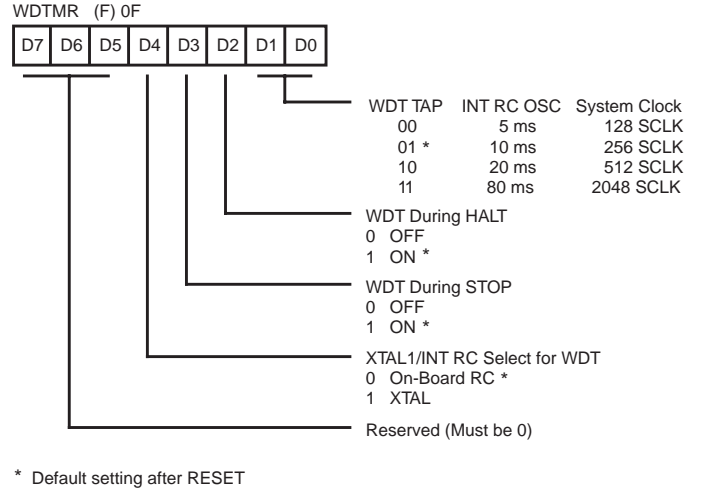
WDTMR (F) 0F

| D7 | D6 | D5 | D4 | D3 | D2 | D1 | D0 |
|---|---|---|---|---|---|---|---|

| WDT TAP | INT RC OSC | System Clock |
|---|---|---|
| 00 | 5 ms | 128 SCLK |
| 01 * | 10 ms | 256 SCLK |
| 10 | 20 ms | 512 SCLK |
| 11 | 80 ms | 2048 SCLK |

WDT During HALT
0 OFF
1 ON *

WDT During STOP
0 OFF
1 ON *

XTAL1/INT RC Select for WDT
0 On-Board RC *
1 XTAL

Reserved (Must be 0)

* Default setting after RESET